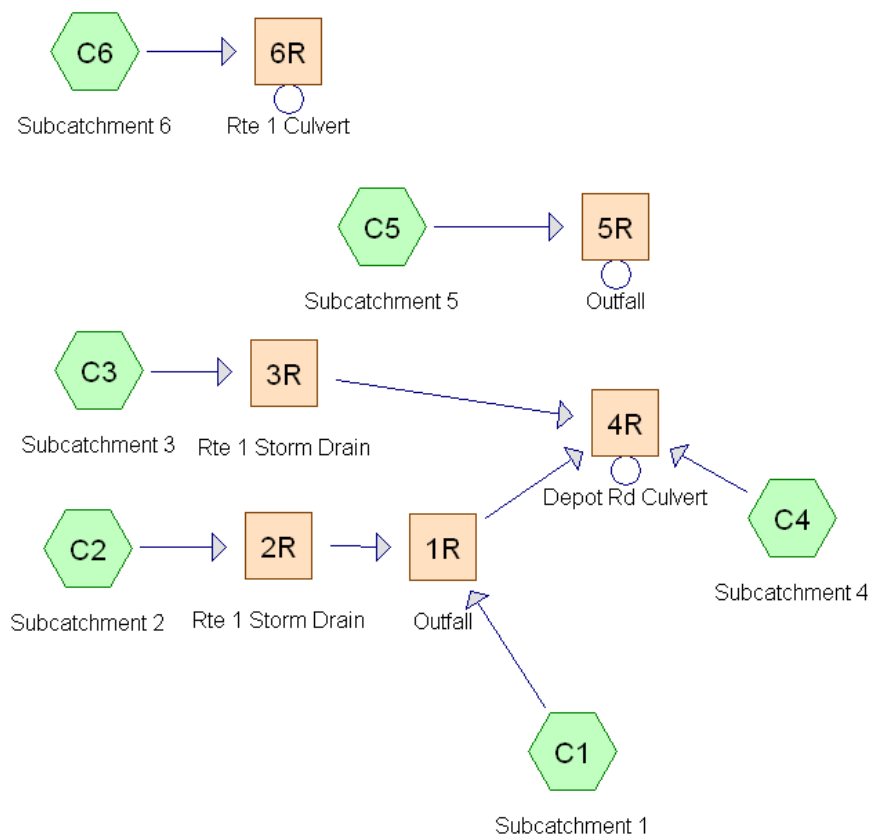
C6
6R
Subcatchment 6
Rte 1 Culvert

C5
5R
Subcatchment 5
Outfall

C3
3R
Subcatchment 3
Rte 1 Storm Drain

4R
Depot Rd Culvert

C4
Subcatchment 4

C2
2R
1R
Subcatchment 2
Rte 1 Storm Drain
Outfall

C1
Subcatchment 1